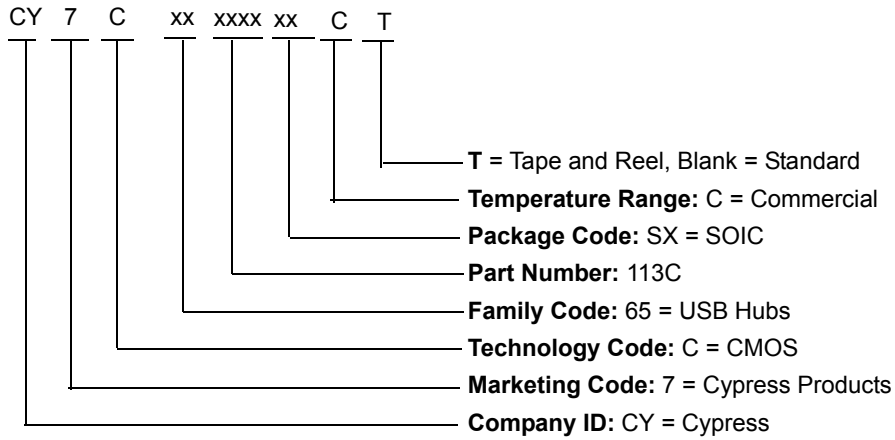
CY 7 C xx xxxx xx C T

T = Tape and Reel, Blank = Standard

Temperature Range: C = Commercial

Package Code: SX = SOIC

Part Number: 113C

Family Code: 65 = USB Hubs

Technology Code: C = CMOS

Marketing Code: 7 = Cypress Products

Company ID: CY = Cypress